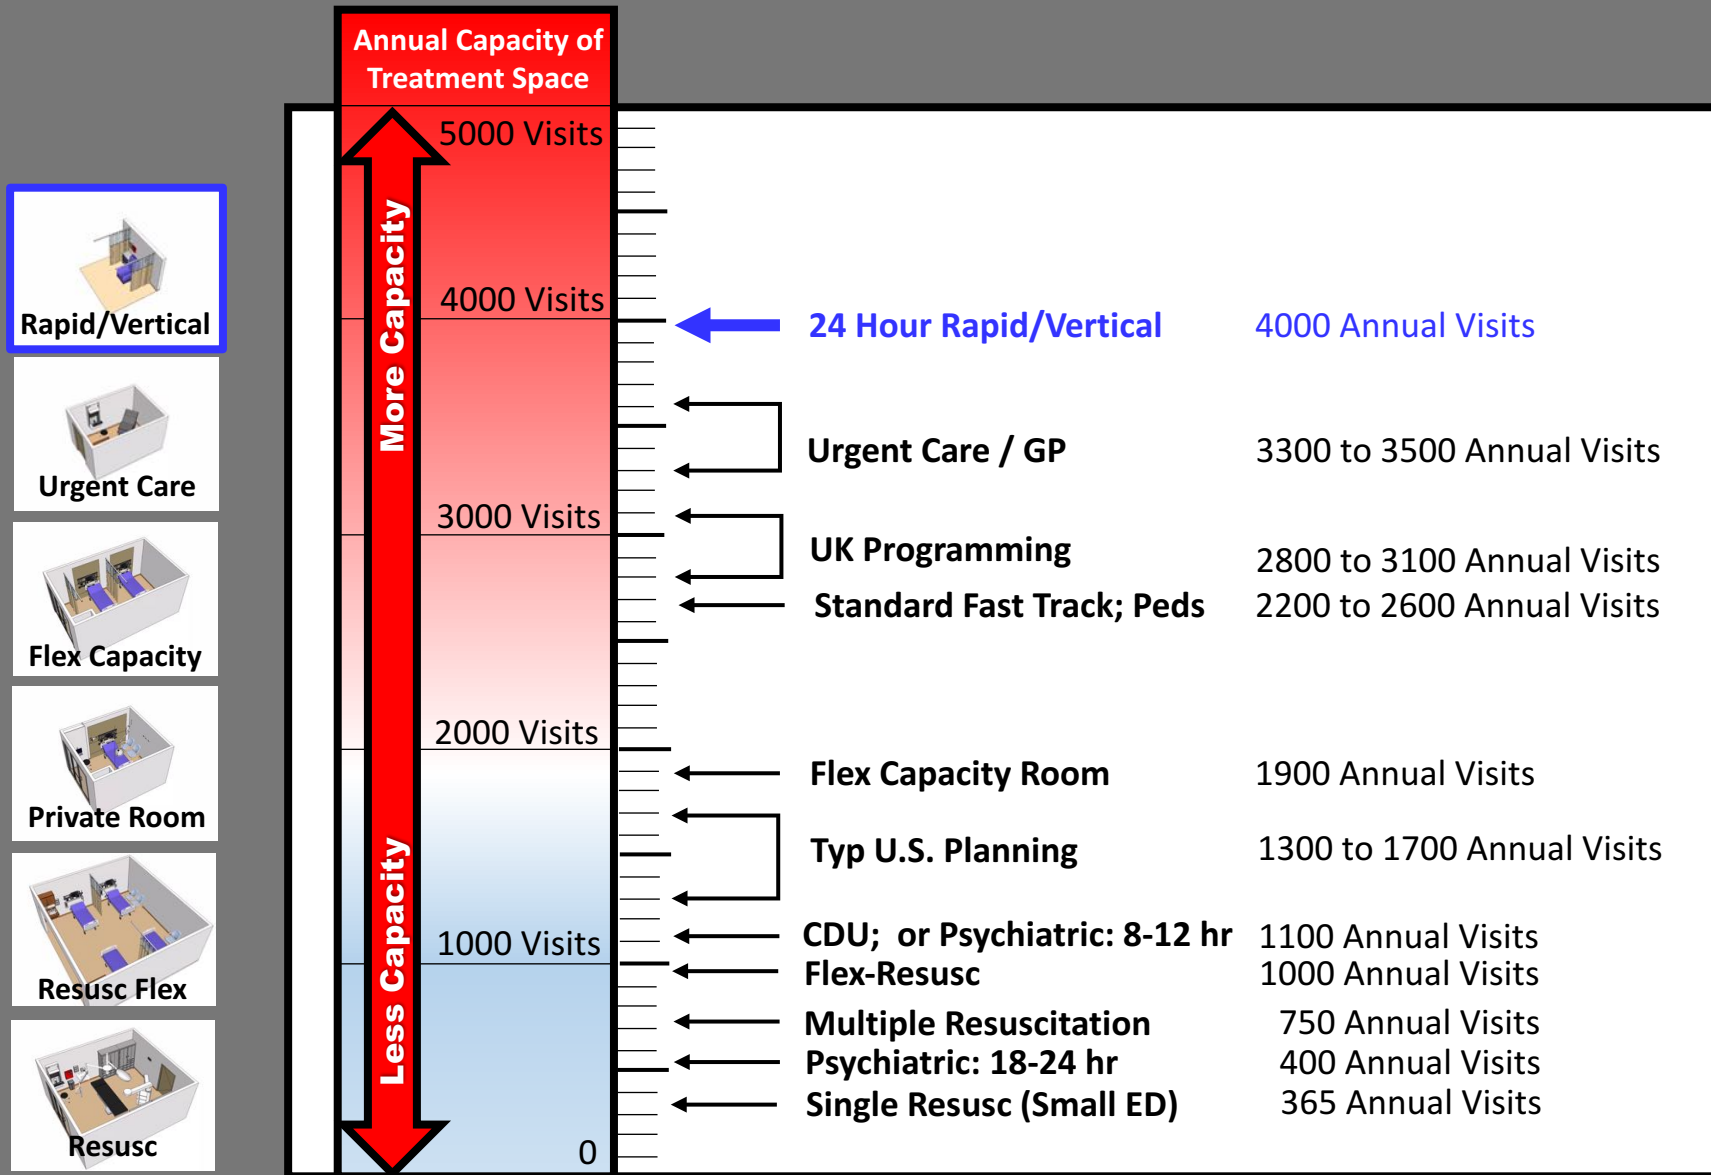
Annual Capacity of Treatment Space

5000 Visits

More Capacity

4000 Visits

3000 Visits

2000 Visits

1000 Visits

Less Capacity

0

Rapid/Vertical

Urgent Care

Flex Capacity

Private Room

Resusc Flex

Resusc

24 Hour Rapid/Vertical 4000 Annual Visits

Urgent Care / GP 3300 to 3500 Annual Visits

UK Programming 2800 to 3100 Annual Visits

Standard Fast Track; Peds 2200 to 2600 Annual Visits

Flex Capacity Room 1900 Annual Visits

Typ U.S. Planning 1300 to 1700 Annual Visits

CDU; or Psychiatric: 8-12 hr 1100 Annual Visits

Flex-Resusc 1000 Annual Visits

Multiple Resuscitation 750 Annual Visits

Psychiatric: 18-24 hr 400 Annual Visits

Single Resusc (Small ED) 365 Annual Visits